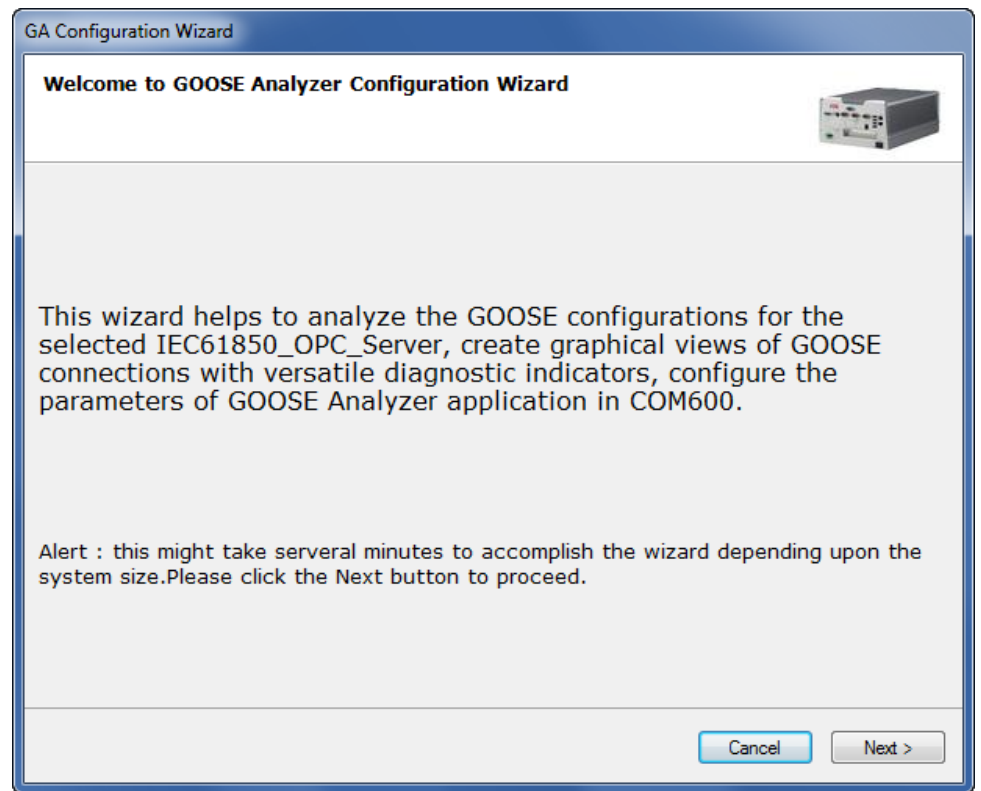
GA Configuration Wizard

Welcome to GOOSE Analyzer Configuration Wizard

This wizard helps to analyze the GOOSE configurations for the selected IEC61850_OPC_Server, create graphical views of GOOSE connections with versatile diagnostic indicators, configure the parameters of GOOSE Analyzer application in COM600.

Alert : this might take serveral minutes to accomplish the wizard depending upon the system size.Please click the Next button to proceed.

Cancel

Next >